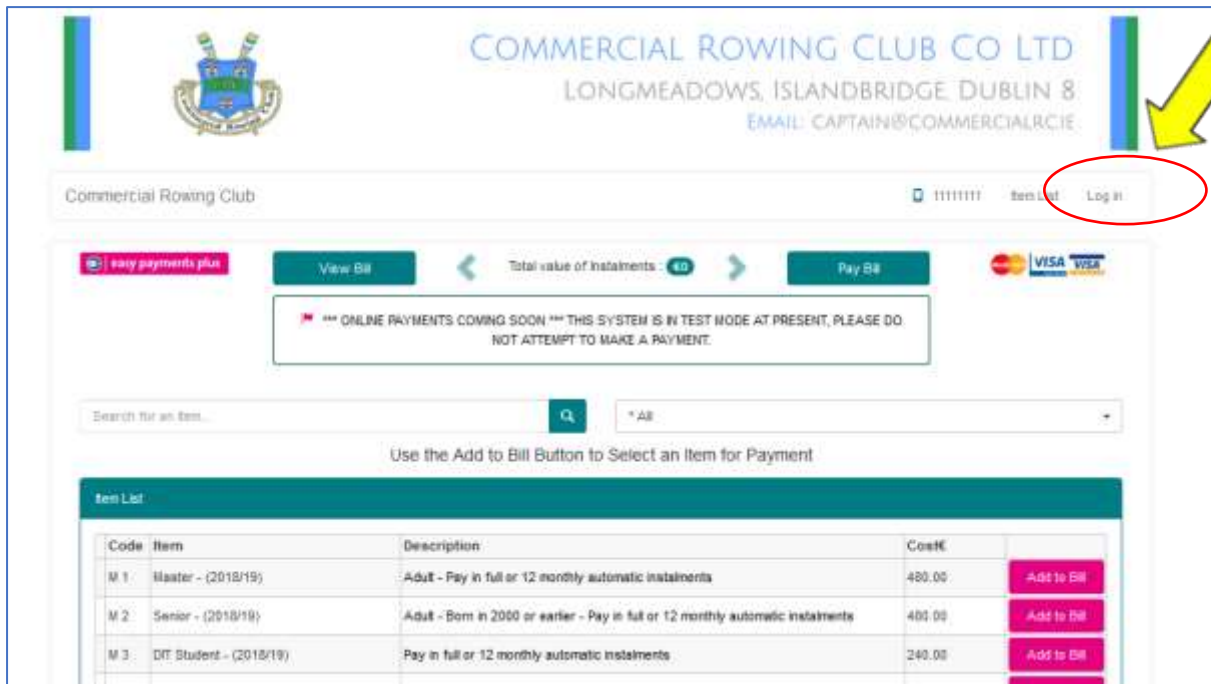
COMMERCIAL ROWING CLUB CO LTD
LONGMEADOWS, ISLANDBRIDGE, DUBLIN 8
EMAIL: CAPTAIN@COMMERCIALRC.IE

Commercial Rowing Club

11111111 Item List Log in

easy payments plus

View Bill

Total value of Instalments : 0.0

Pay Bill

VISA VISA

*** ONLINE PAYMENTS COMING SOON *** THIS SYSTEM IS IN TEST MODE AT PRESENT, PLEASE DO NOT ATTEMPT TO MAKE A PAYMENT.

Search for an item...

* All

Use the Add to Bill Button to Select an Item for Payment

Item List

| Code | Item | Description | Cost€ | |
|---|---|---|---|---|
| M 1 | Master - (2018/19) | Adult - Pay in full or 12 monthly automatic instalments | 480.00 | Add to Bill |
| M 2 | Senior - (2018/19) | Adult - Born in 2000 or earlier - Pay in full or 12 monthly automatic instalments | 400.00 | Add to Bill |
| M 3 | DIT Student - (2018/19) | Pay in full or 12 monthly automatic instalments | 240.00 | Add to Bill |